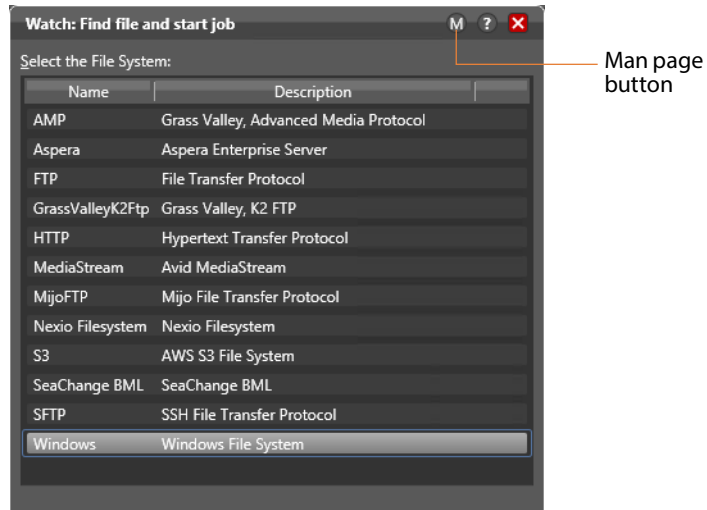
Watch: Find file and start job

M ? ✕

Man page button

Select the File System:

| Name | Description |
|---|---|
| AMP | Grass Valley, Advanced Media Protocol |
| Aspera | Aspera Enterprise Server |
| FTP | File Transfer Protocol |
| GrassValleyK2Ftp | Grass Valley, K2 FTP |
| HTTP | Hypertext Transfer Protocol |
| MediaStream | Avid MediaStream |
| MijoFTP | Mijo File Transfer Protocol |
| Nexio Filesystem | Nexio Filesystem |
| S3 | AWS S3 File System |
| SeaChange BML | SeaChange BML |
| SFTP | SSH File Transfer Protocol |
| Windows | Windows File System |